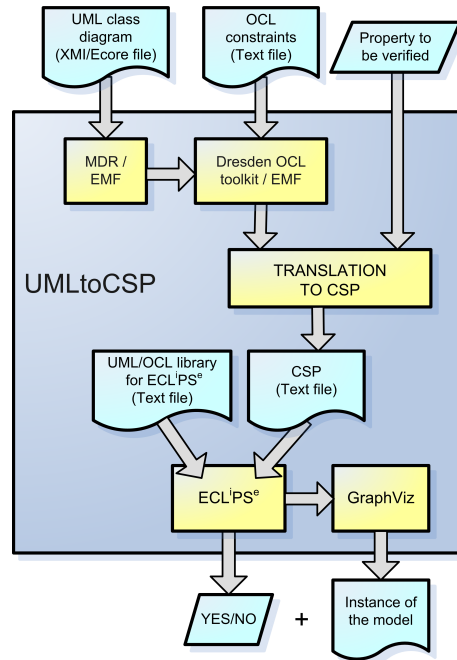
UML class diagram (XMI/Ecore file)

OCL constraints (Text file)

Property to be verified

MDR / EMF

Dresden OCL toolkit / EMF

UMLtoCSP

TRANSLATION TO CSP

UML/OCL library for $ECL^iPS^e$ (Text file)

CSP (Text file)

$ECL^iPS^e$

GraphViz

YES/NO

+

Instance of the model